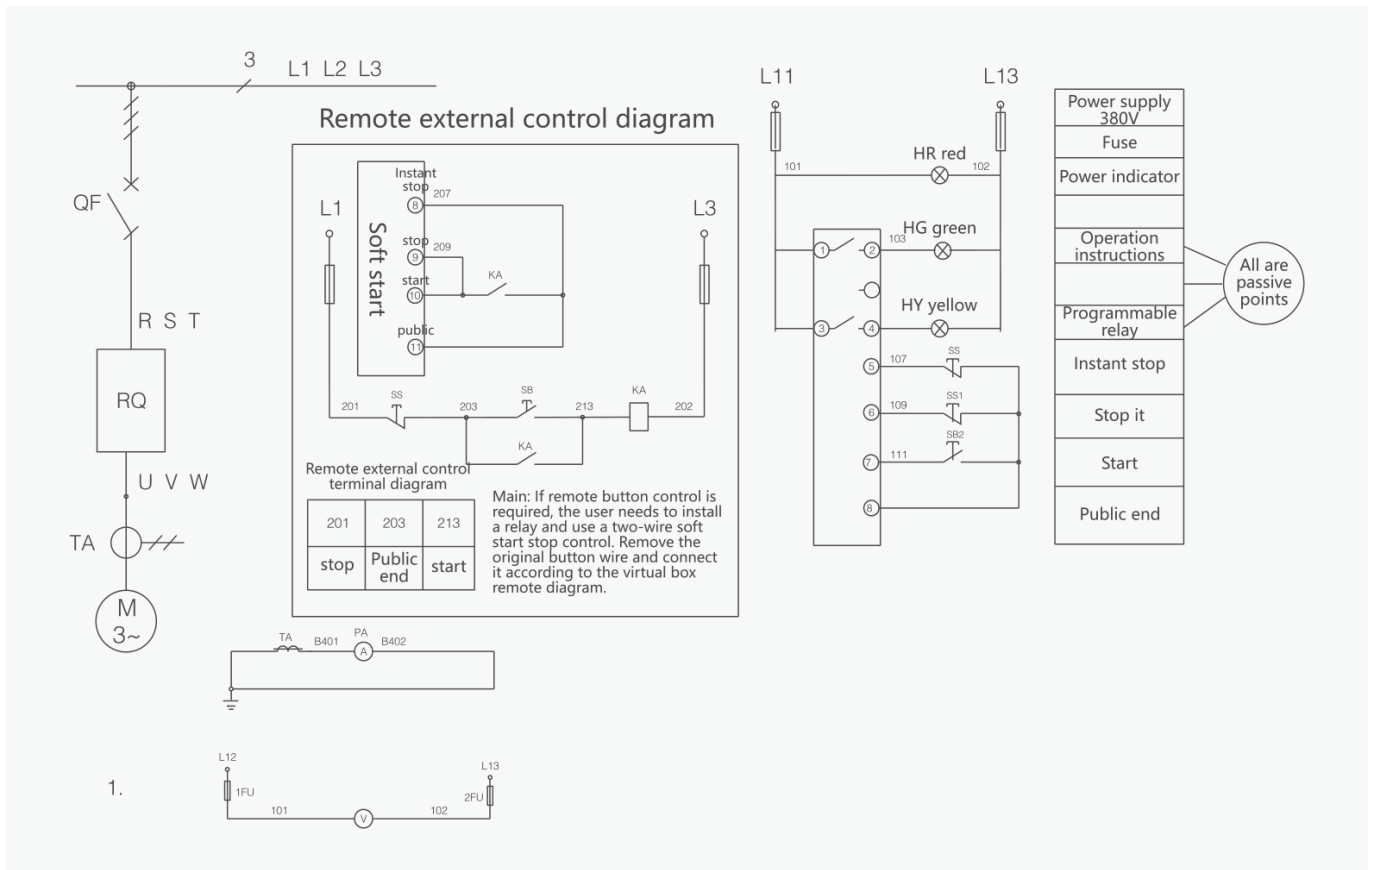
3
L1 L2 L3

QF

R S T

RQ

U V W

TA

M
3~

Remote external control diagram

L1

Soft start

Instant stop 207
8

stop 209
9

start
10

KA

public
11

L3

201 SS 203 SB 213 KA 202

KA

Remote external control terminal diagram

| 201 | 203 | 213 |
|---|---|---|
| stop | Public end | start |

Main: If remote button control is required, the user needs to install a relay and use a two-wire soft start stop control. Remove the original button wire and connect it according to the virtual box remote diagram.

TA B401 PA A B402

1.

L12
1FU
101
V
102
L13
2FU

L11

L13

101 HR red 102

1 2 103 HG green

HY yellow
3 4

5 107 SS

6 109 SS1

7 111 SB2

8

Power supply 380V

Fuse

Power indicator

Operation instructions

Programmable relay

Instant stop

Stop it

Start

Public end

All are passive points